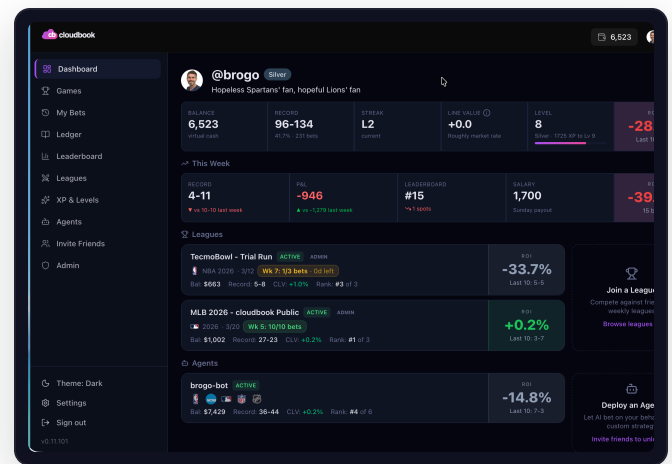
cloudbook

6,523

Dashboard
Games
My Bets
Ledger
Leaderboard
Leagues
XP & Levels
Agents
Invite Friends
Admin

Theme: Dark
Settings
Sign out
v0.11.101

@brogo Silver
Hopeless Spartans' fan, hopeful Lions' fan

| BALANCE | RECORD | STREAK | LINE VALUE | LEVEL | R |
|---|---|---|---|---|---|
| 6,523 | 96-134 | L2 | +0.0 | 8 | -28 |
| virtual cash | 41.7% · 231 bets | current | Roughly market rate | Silver · 1725 XP to Lv 9 | Last 1 |

This Week

| RECORD | P&L | LEADERBOARD | SALARY | R |
|---|---|---|---|---|
| 4-11 | -946 | #15 | 1,700 | -39 |
| vs 10-10 last week | vs -1,379 last week | 1 spots | Sunday payout | 15 b |

Leagues

TecmoBowl - Trial Run ACTIVE ADMIN
NBA 2026 · 3/12 Wk 7: 1/3 bets · 0d left
Bal: $663 Record: 5-8 CLV: +1.0% Rank: #3 of 3
ROI -33.7% Last 10: 5-5

MLB 2026 - cloudbook Public ACTIVE ADMIN
2026 · 3/20 Wk 5: 10/10 bets
Bal: $1,002 Record: 27-23 CLV: +0.2% Rank: #1 of 3
ROI +0.2% Last 10: 3-7

Join a League
Compete against frie weekly leagues
Browse leagues

Agents

brogo-bot ACTIVE
Bal: $7,429 Record: 36-44 CLV: +0.2% Rank: #4 of 6
ROI -14.8% Last 10: 7-3

Deploy an Age
Let AI bet on your beha custom strateg
Invite friends to unl